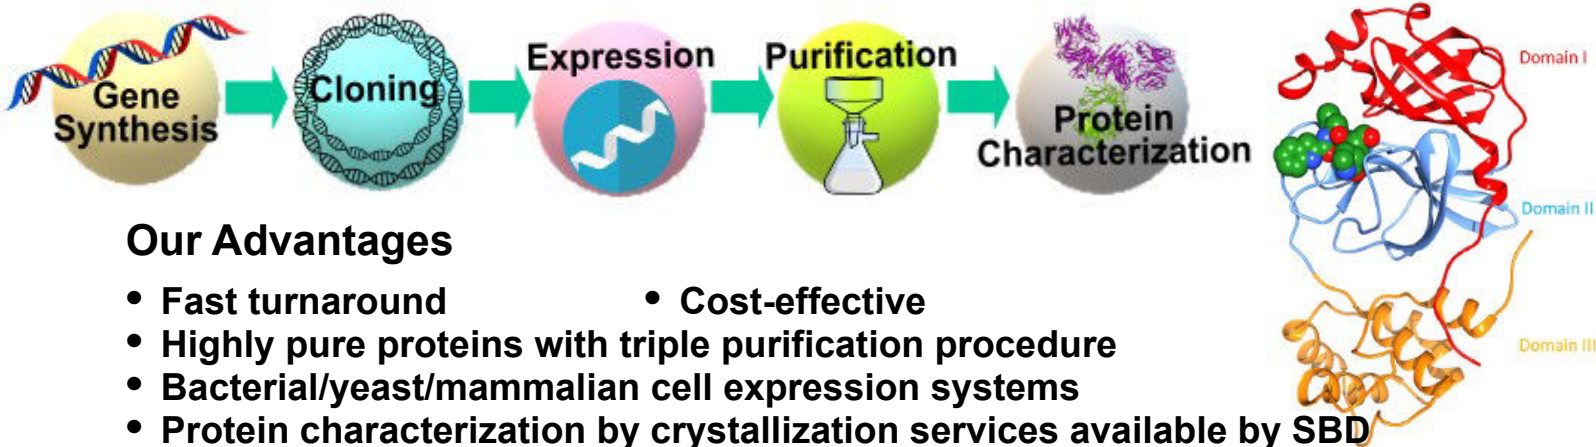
Gene Synthesis

Cloning

Expression

Purification

Protein Characterization

Domain I

Domain II

Domain III

Our Advantages

• Fast turnaround

• Cost-effective

• Highly pure proteins with triple purification procedure

• Bacterial/yeast/mammalian cell expression systems

• Protein characterization by crystallization services available by SBD